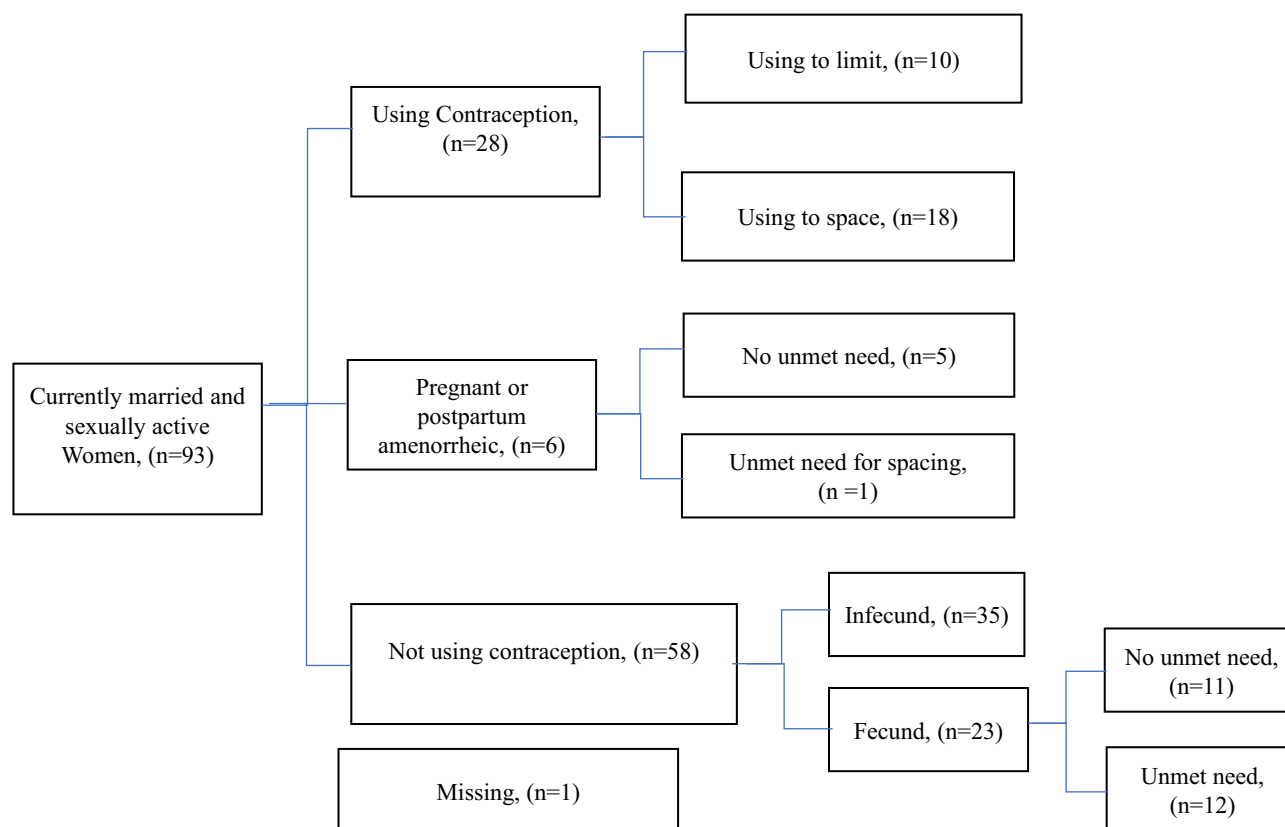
Currently married and sexually active Women, (n=93)

Using Contraception, (n=28)

Using to limit, (n=10)

Using to space, (n=18)

Pregnant or postpartum amenorrheic, (n=6)

No unmet need, (n=5)

Unmet need for spacing, (n =1)

Not using contraception, (n=58)

Infecund, (n=35)

Fecund, (n=23)

No unmet need, (n=11)

Unmet need, (n=12)

Missing, (n=1)